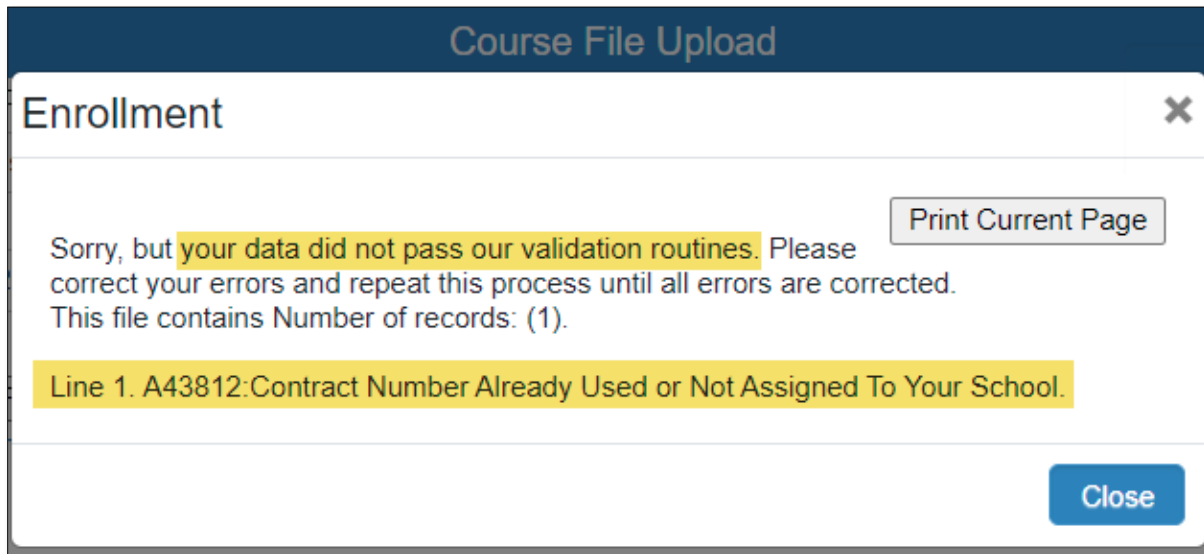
Course File Upload

Enrollment

×

Print Current Page

Sorry, but your data did not pass our validation routines. Please correct your errors and repeat this process until all errors are corrected. This file contains Number of records: (1).

Line 1. A43812:Contract Number Already Used or Not Assigned To Your School.

Close